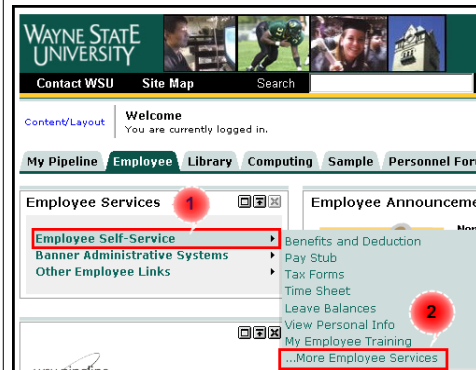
WAYNE STATE UNIVERSITY

Contact WSU  Site Map  Search

Content/Layout

Welcome
You are currently logged in.

My Pipeline  Employee  Library  Computing  Sample  Personnel For

Employee Services

1

Employee Self-Service
Banner Administrative Systems
Other Employee Links

Employee Announceme

Benefits and Deduction
Pay Stub
Tax Forms
Time Sheet
Leave Balances
View Personal Info
My Employee Training
...More Employee Services

2